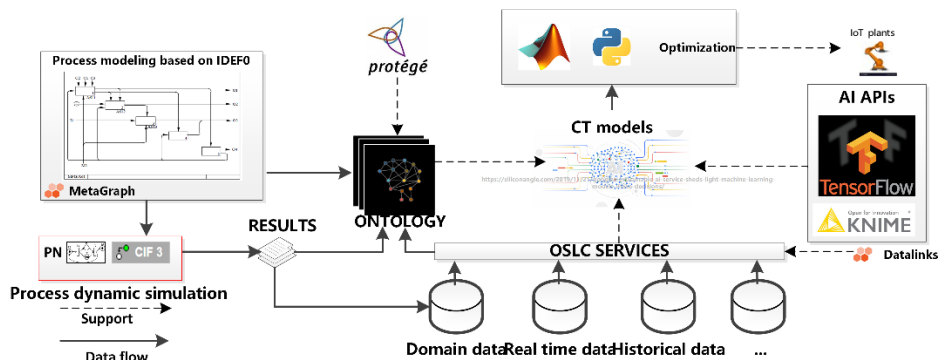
Process modeling based on IDEF0

MetaGraph

protégé

ONTOLOGY

Optimization

IoT plants

CT models

https://siliconangle.com/2019/11/21/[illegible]-ai-service-sheds-light-machine-learning-models-black-box-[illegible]

AI APIs

TensorFlow

Open for innovation KNIME

PN

CIF 3

RESULTS

OSLC SERVICES

Datalinks

Process dynamic simulation

Support

Data flow

Domain data

Real time data

Historical data

...